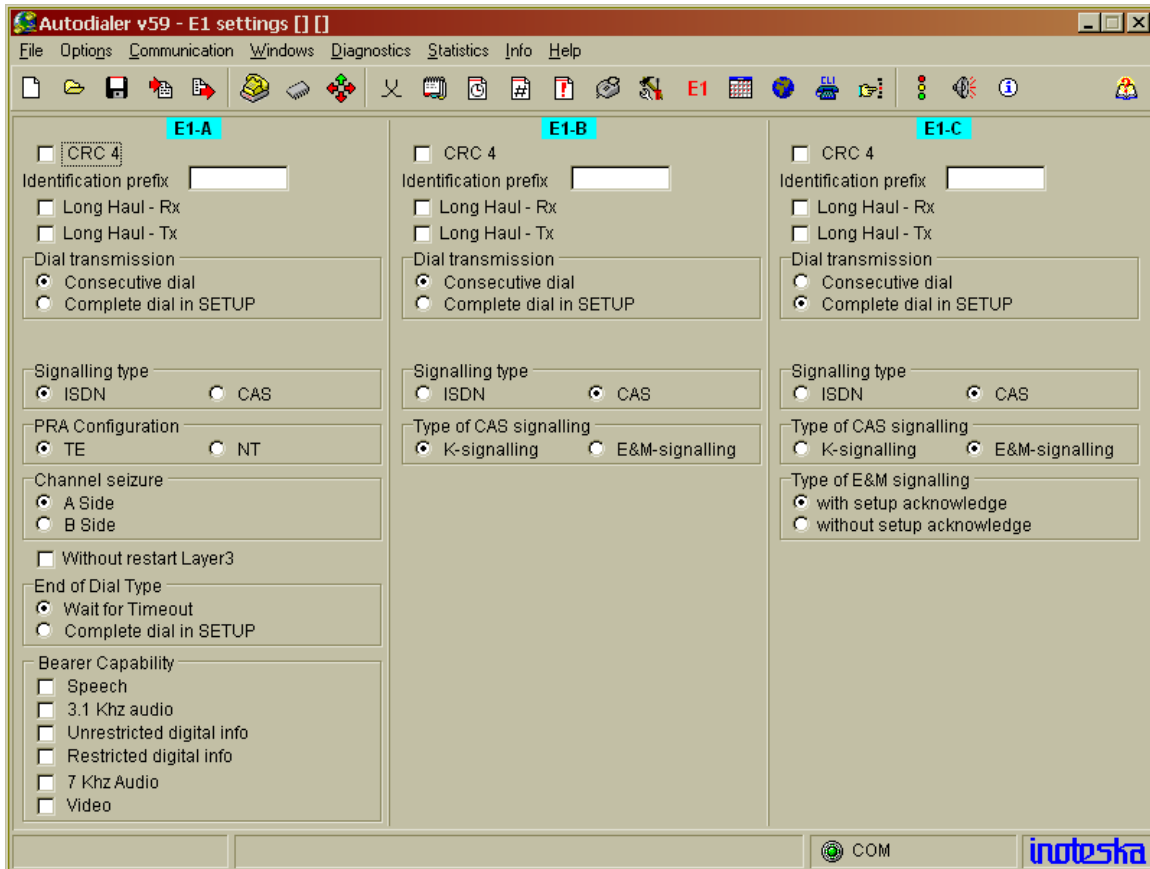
Autodialer v59 - E1 settings [] []

File Options Communication Windows Diagnostics Statistics Info Help

E1

CLI

E1-A

CRC 4

Identification prefix

Long Haul - Rx

Long Haul - Tx

Dial transmission

Consecutive dial

Complete dial in SETUP

Signalling type

ISDN

CAS

PRA Configuration

TE

NT

Channel seizure

A Side

B Side

Without restart Layer3

End of Dial Type

Wait for Timeout

Complete dial in SETUP

Bearer Capability

Speech

3.1 Khz audio

Unrestricted digital info

Restricted digital info

7 Khz Audio

Video

E1-B

CRC 4

Identification prefix

Long Haul - Rx

Long Haul - Tx

Dial transmission

Consecutive dial

Complete dial in SETUP

Signalling type

ISDN

CAS

Type of CAS signalling

K-signalling

E&M-signalling

E1-C

CRC 4

Identification prefix

Long Haul - Rx

Long Haul - Tx

Dial transmission

Consecutive dial

Complete dial in SETUP

Signalling type

ISDN

CAS

Type of CAS signalling

K-signalling

E&M-signalling

Type of E&M signalling

with setup acknowledge

without setup acknowledge

COM

inoteska